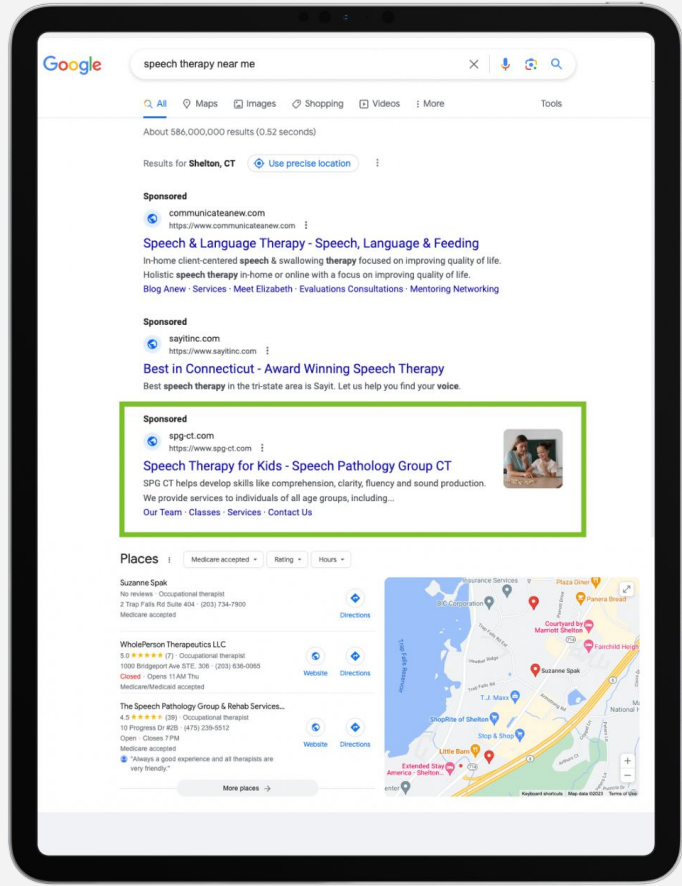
Google

speech therapy near me

All Maps Images Shopping Videos More Tools

About 586,000,000 results (0.52 seconds)

Results for Shelton, CT Use precise location

Sponsored
communicateanew.com
https://www.communicateanew.com

Speech & Language Therapy - Speech, Language & Feeding

In-home client-centered speech & swallowing therapy focused on improving quality of life. Holistic speech therapy in-home or online with a focus on improving quality of life.

Blog Anew · Services · Meet Elizabeth · Evaluations Consultations · Mentoring Networking

Sponsored
sayitinc.com
https://www.sayitinc.com

Best in Connecticut - Award Winning Speech Therapy

Best speech therapy in the tri-state area is Sayit. Let us help you find your voice.

Sponsored
spg-ct.com
https://www.spg-ct.com

Speech Therapy for Kids - Speech Pathology Group CT

SPG CT helps develop skills like comprehension, clarity, fluency and sound production. We provide services to individuals of all age groups, including...

Our Team · Classes · Services · Contact Us

Places Medicare accepted Rating Hours

Suzanne Spak
No reviews · Occupational therapist
2 Trap Falls Rd Suite 404 · (203) 734-7900
Medicare accepted
Directions

WholePerson Therapeutics LLC
5.0 ★★★★★ (7) · Occupational therapist
1000 Bridgeport Ave STE. 306 · (203) 636-0065
Closed · Opens 11 AM Thu
Medicare/Medicaid accepted
Website Directions

The Speech Pathology Group & Rehab Services...
4.5 ★★★★★ (39) · Occupational therapist
10 Progress Dr #2B · (475) 239-5512
Open · Closes 7 PM
Medicare accepted
"Always a good experience and all therapists are very friendly."
Website Directions

More places →

Insurance Services
Plaza Diner
Panera Bread
BIC Corporation
Courtyard by Marriott Shelton
Fairchild Heights
Suzanne Spak
T.J. Maxx
ShopRite of Shelton
Stop & Shop
National
Little Barn
Extended Stay America - Shelton...
Trap Falls Reservoir
Keyboard shortcuts Map data ©2023 Terms of Use